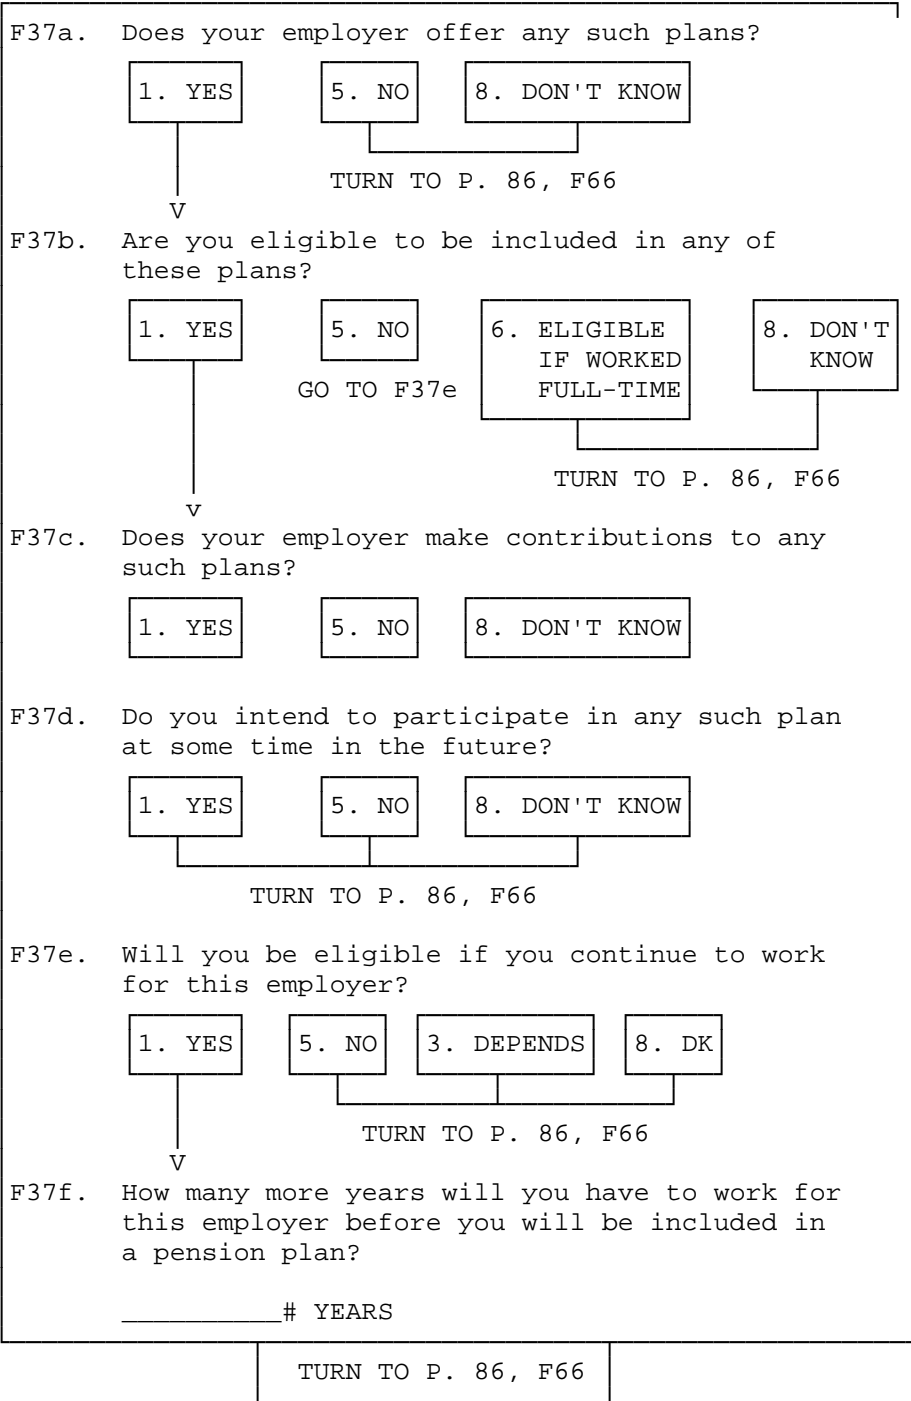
F37a. Does your employer offer any such plans?

1. YES

5. NO

8. DON'T KNOW

TURN TO P. 86, F66

V

F37b. Are you eligible to be included in any of these plans?

1. YES

5. NO

GO TO F37e

6. ELIGIBLE IF WORKED FULL-TIME

8. DON'T KNOW

TURN TO P. 86, F66

v

F37c. Does your employer make contributions to any such plans?

1. YES

5. NO

8. DON'T KNOW

F37d. Do you intend to participate in any such plan at some time in the future?

1. YES

5. NO

8. DON'T KNOW

TURN TO P. 86, F66

F37e. Will you be eligible if you continue to work for this employer?

1. YES

5. NO

3. DEPENDS

8. DK

TURN TO P. 86, F66

V

F37f. How many more years will you have to work for this employer before you will be included in a pension plan?

__________# YEARS

TURN TO P. 86, F66